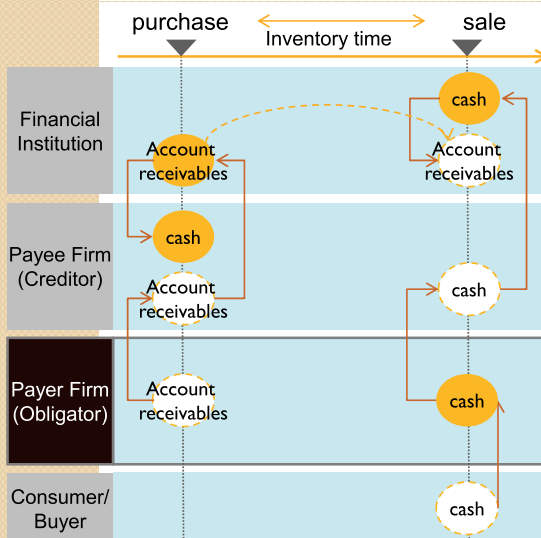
purchase

sale

Inventory time

Financial Institution

cash

Account receivables

Account receivables

Payee Firm (Creditor)

cash

Account receivables

cash

Payer Firm (Obligator)

Account receivables

cash

Consumer/ Buyer

cash